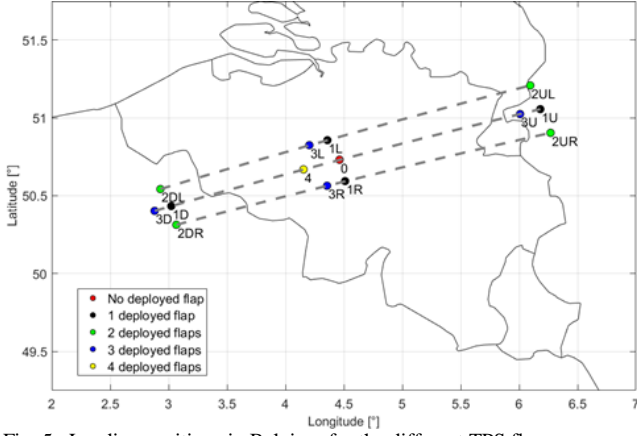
51.5
51
50.5
50
49.5
Latitude [°]
2 2.5 3 3.5 4 4.5 5 5.5 6 6.5 7
Longitude [°]

2UL
1U
3U
2UR
3L
1L
0
4
1R
3R
2DL
1D
3D
2DR

No deployed flap
1 deployed flap
2 deployed flaps
3 deployed flaps
4 deployed flaps

Fig. 5: Landing positions in Belgium for the different TPS flap